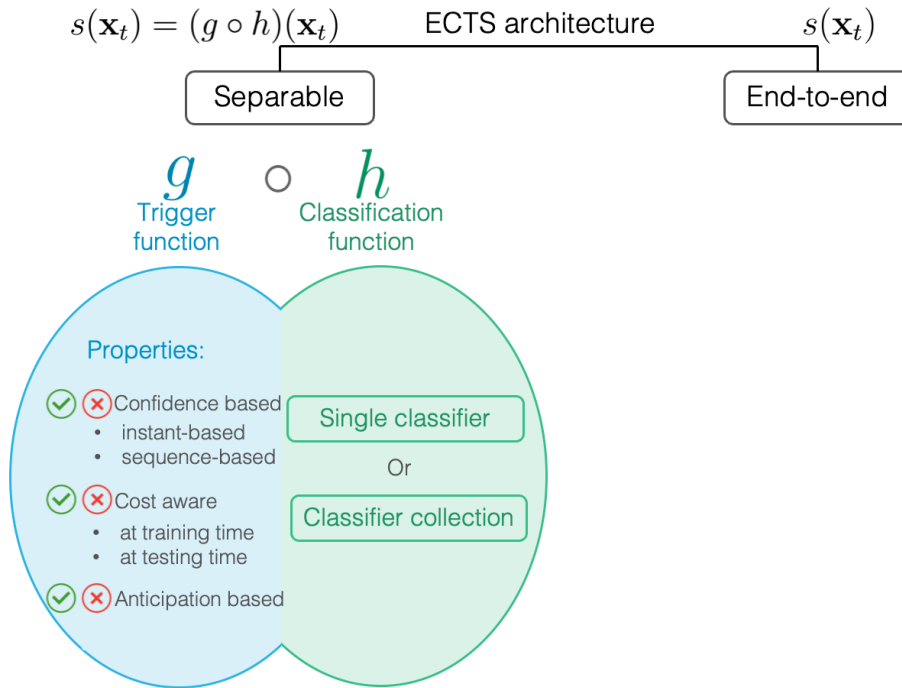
$s(\mathbf{x}_t) = (g \circ h)(\mathbf{x}_t)$ ECTS architecture $s(\mathbf{x}_t)$

Separable

End-to-end

$g$ $\circ$ $h$

Trigger function

Classification function

Properties:

Confidence based
• instant-based
• sequence-based

Cost aware
• at training time
• at testing time

Anticipation based

Single classifier

Or

Classifier collection